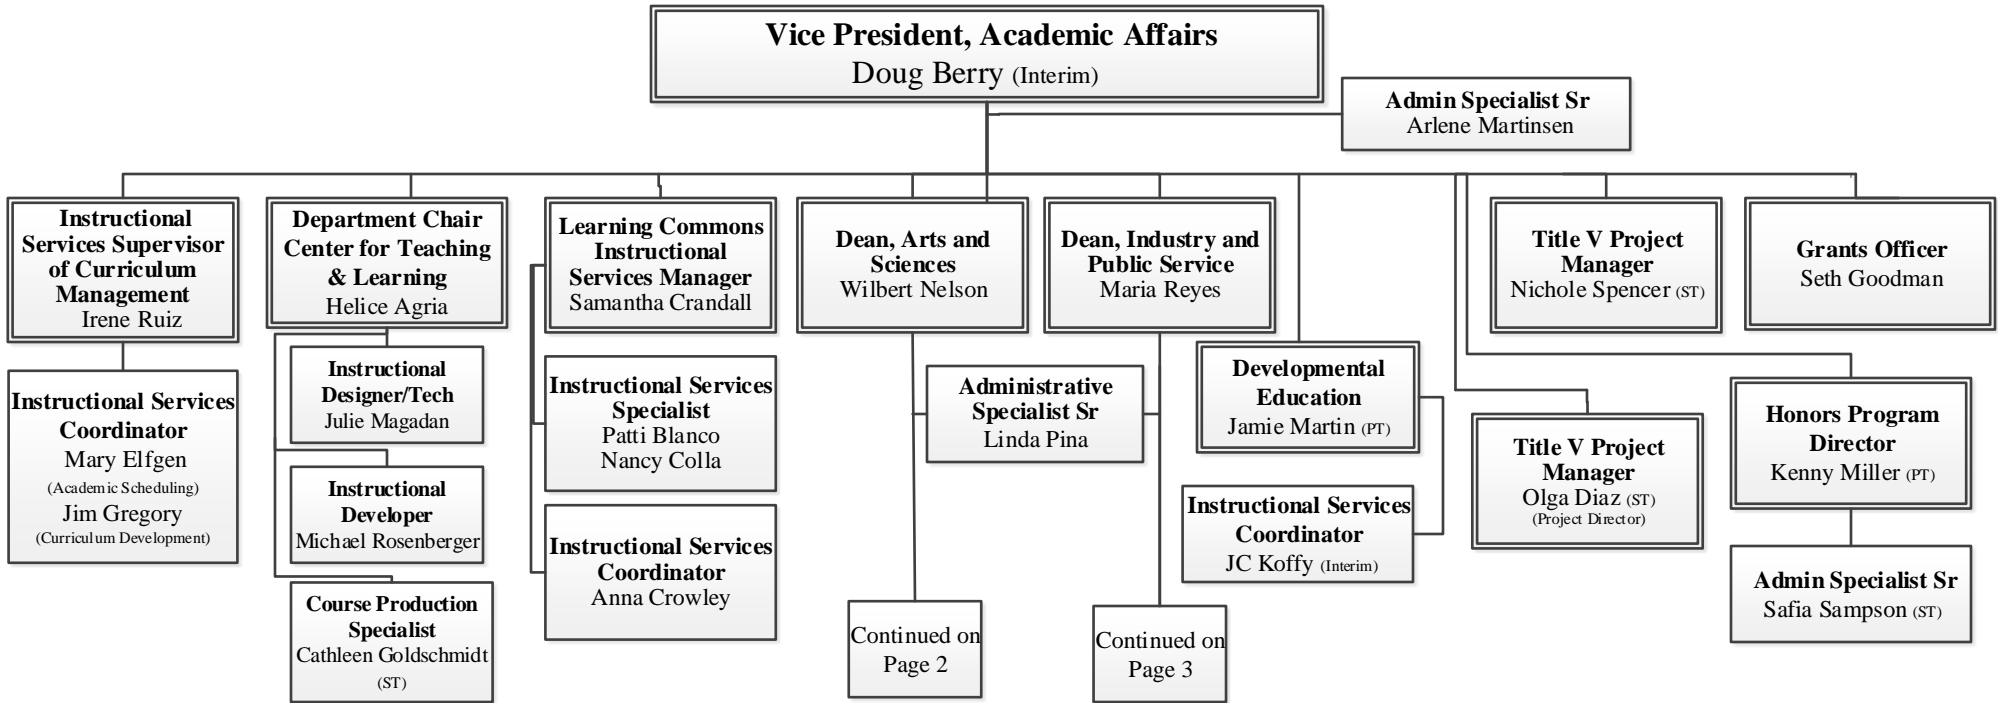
Vice President, Academic Affairs
Doug Berry (Interim)

Admin Specialist Sr
Arlene Martinsen

Instructional Services Supervisor of Curriculum Management
Irene Ruiz

Instructional Services Coordinator
Mary Elfgen
(Academic Scheduling)
Jim Gregory
(Curriculum Development)

Department Chair Center for Teaching & Learning
Helice Agria

Instructional Designer/Tech
Julie Magadan

Instructional Developer
Michael Rosenberger

Course Production Specialist
Cathleen Goldschmidt
(ST)

Learning Commons Instructional Services Manager
Samantha Crandall

Instructional Services Specialist
Patti Blanco
Nancy Colla

Instructional Services Coordinator
Anna Crowley

Dean, Arts and Sciences
Wilbert Nelson

Continued on Page 2

Administrative Specialist Sr
Linda Pina

Dean, Industry and Public Service
Maria Reyes

Continued on Page 3

Developmental Education
Jamie Martin (PT)

Instructional Services Coordinator
JC Koffy (Interim)

Title V Project Manager
Nichole Spencer (ST)

Title V Project Manager
Olga Diaz (ST)
(Project Director)

Grants Officer
Seth Goodman

Honors Program Director
Kenny Miller (PT)

Admin Specialist Sr
Safia Sampson (ST)